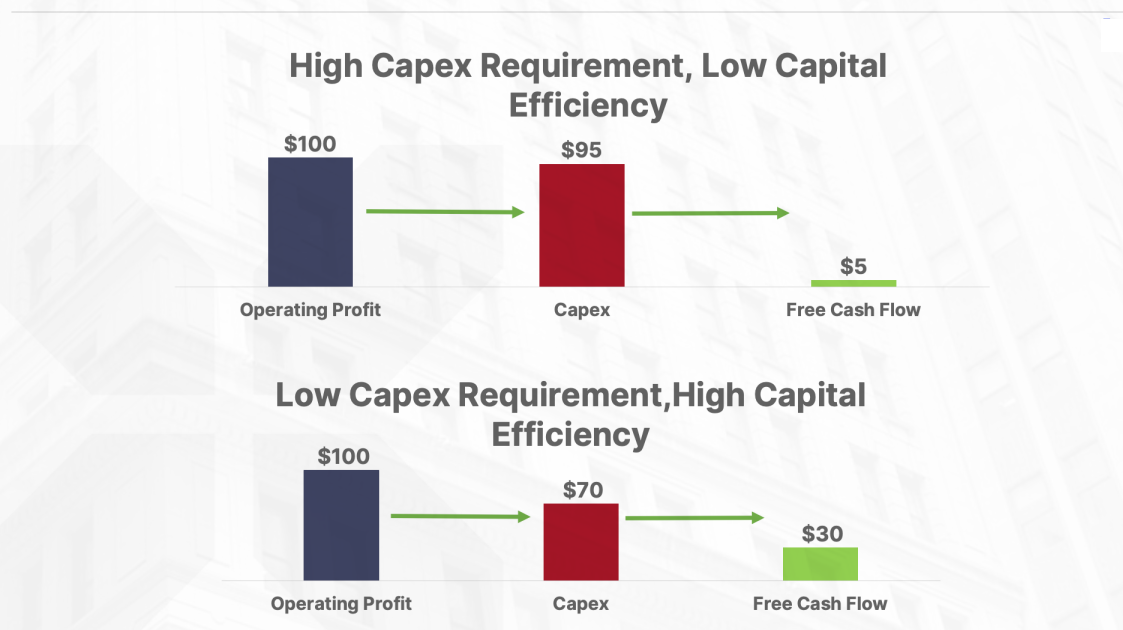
High Capex Requirement, Low Capital Efficiency

$100

$95

$5

Operating Profit

Capex

Free Cash Flow

Low Capex Requirement,High Capital Efficiency

$100

$70

$30

Operating Profit

Capex

Free Cash Flow